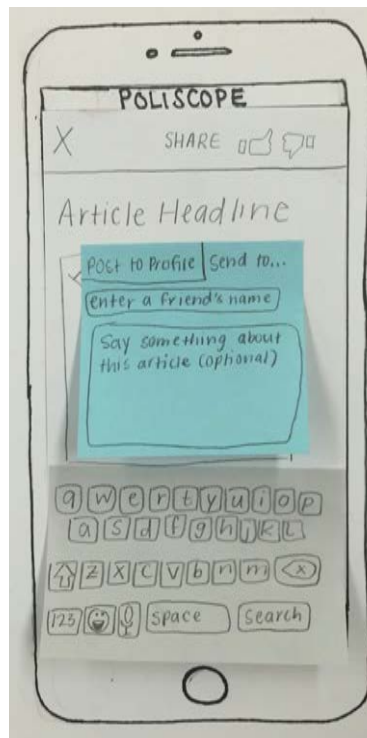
POLISCOPE

X

SHARE

Article Headline

Post to Profile

Send to...

Enter a friend's name

Say something about this article (optional)

q w e r t y u i o p

a s d f g h j k l

z x c v b n m

123

space

Search